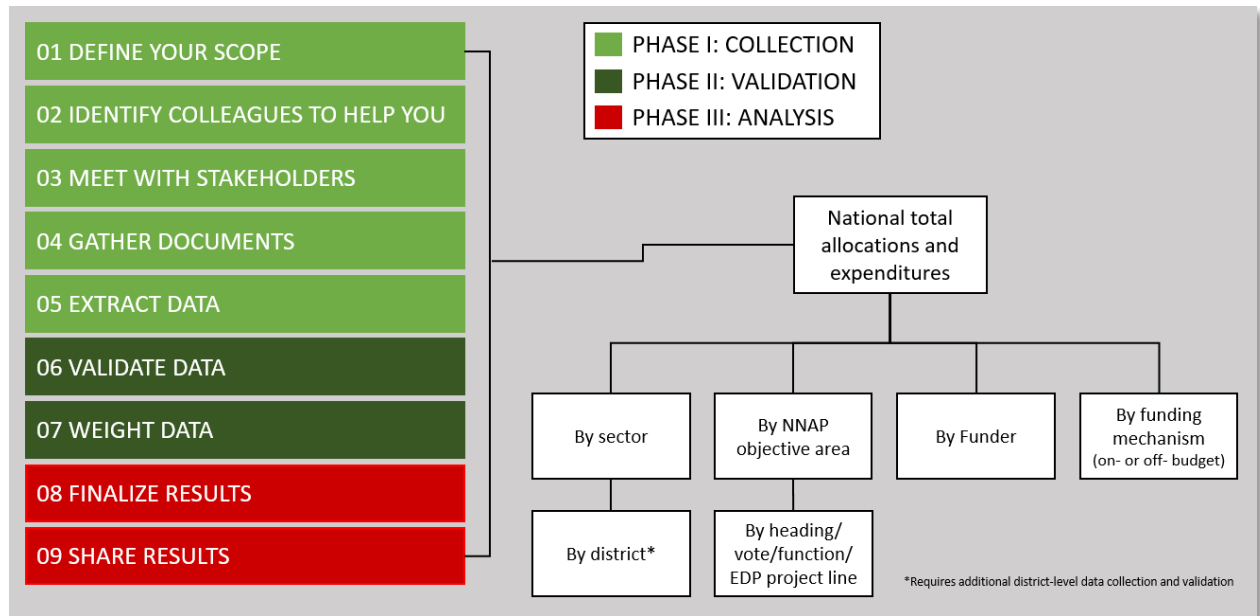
01 DEFINE YOUR SCOPE
02 IDENTIFY COLLEAGUES TO HELP YOU
03 MEET WITH STAKEHOLDERS
04 GATHER DOCUMENTS
05 EXTRACT DATA
06 VALIDATE DATA
07 WEIGHT DATA
08 FINALIZE RESULTS
09 SHARE RESULTS

PHASE I: COLLECTION
PHASE II: VALIDATION
PHASE III: ANALYSIS

National total allocations and expenditures

By sector
By NNAP objective area
By Funder
By funding mechanism (on- or off- budget)

By district*
By heading/ vote/function/ EDP project line

*Requires additional district-level data collection and validation